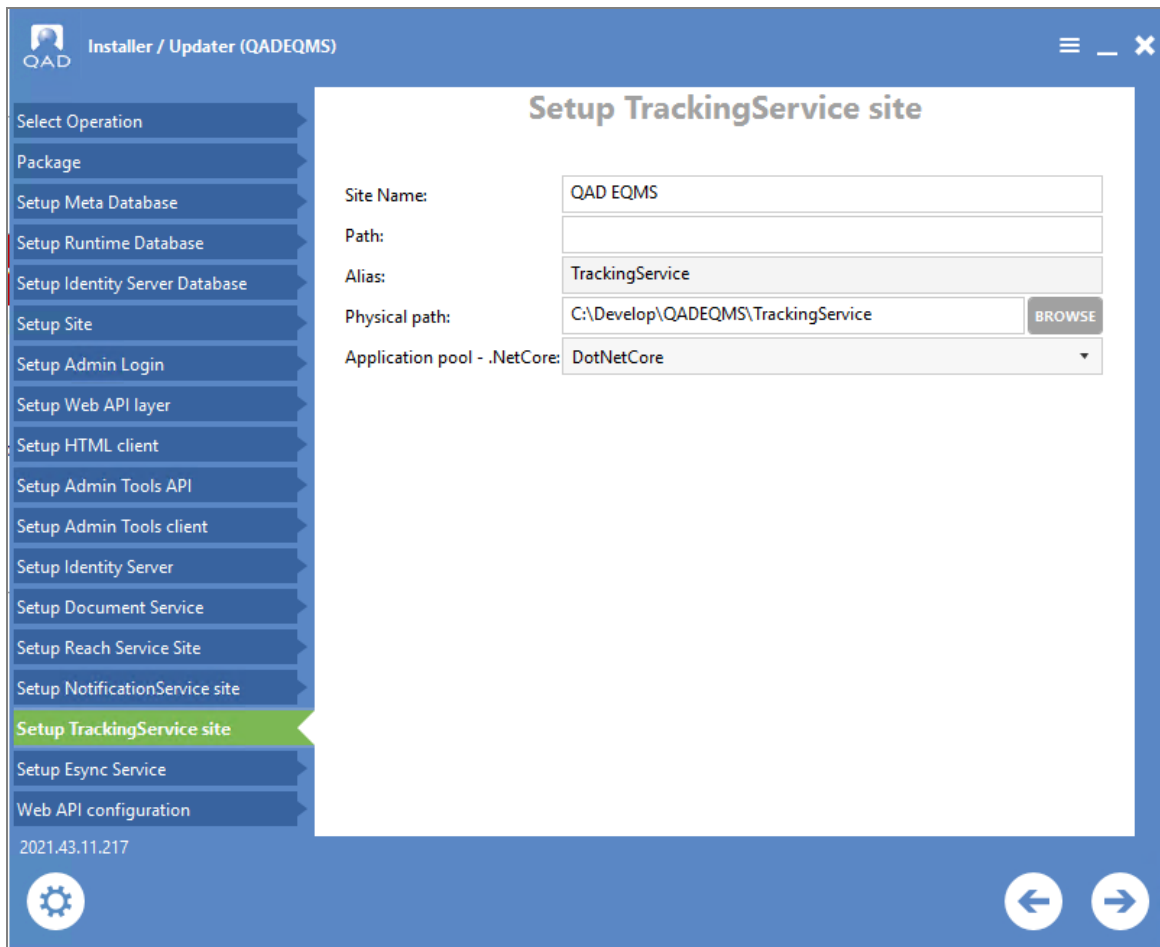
QAD

Installer / Updater (QADEQMS)

Select Operation
Package
Setup Meta Database
Setup Runtime Database
Setup Identity Server Database
Setup Site
Setup Admin Login
Setup Web API layer
Setup HTML client
Setup Admin Tools API
Setup Admin Tools client
Setup Identity Server
Setup Document Service
Setup Reach Service Site
Setup NotificationService site
Setup TrackingService site
Setup Esync Service
Web API configuration

2021.43.11.217

Setup TrackingService site

Site Name: QAD EQMS
Path:
Alias: TrackingService
Physical path: C:\Develop\QADEQMS\TrackingService BROWSE
Application pool - .NetCore: DotNetCore